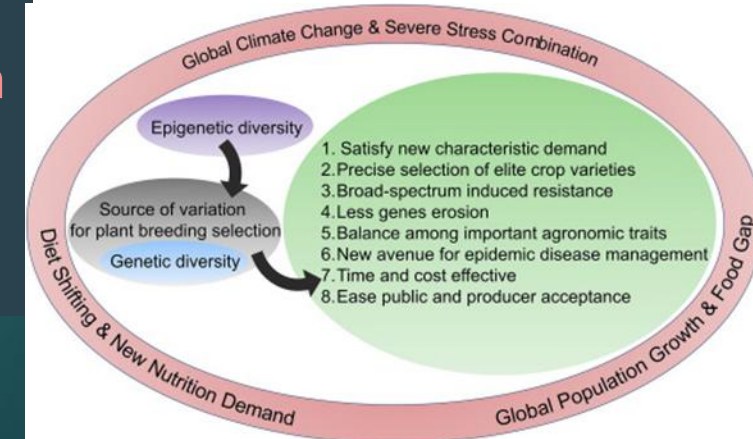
Global Climate Change & Severe Stress Combination

Epigenetic diversity

Source of variation for plant breeding selection

Genetic diversity

1. Satisfy new characteristic demand
2. Precise selection of elite crop varieties
3. Broad-spectrum induced resistance
4. Less genes erosion
5. Balance among important agronomic traits
6. New avenue for epidemic disease management
7. Time and cost effective
8. Ease public and producer acceptance

Diet Shifting & New Nutrition Demand

Global Population Growth & Food Gap